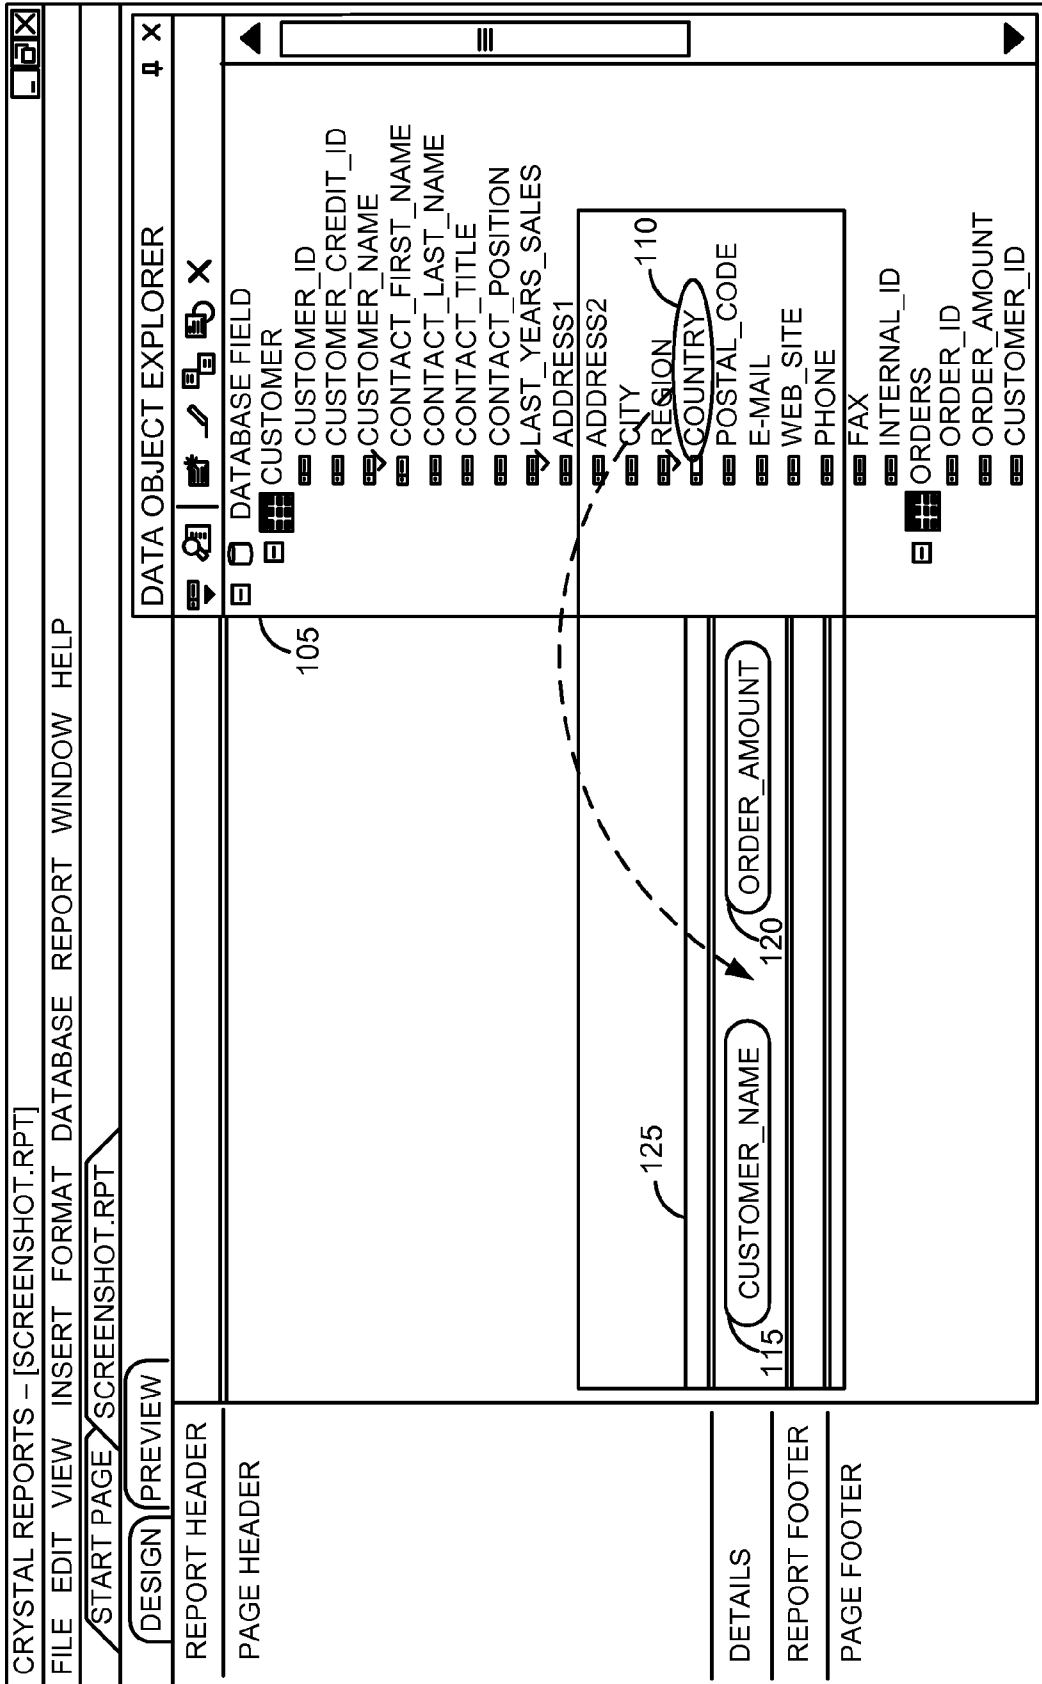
CRYSTAL REPORTS – [SCREENSHOT.RPT]

FILE EDIT VIEW INSERT FORMAT DATABASE REPORT WINDOW HELP

START PAGE SCREENSHOT.RPT

DESIGN PREVIEW

REPORT HEADER

PAGE HEADER

DETAILS

REPORT FOOTER

PAGE FOOTER

125

CUSTOMER_NAME

115

ORDER_AMOUNT

120

105

DATA OBJECT EXPLORER

DATABASE FIELD
CUSTOMER
CUSTOMER_ID
CUSTOMER_CREDIT_ID
CUSTOMER_NAME
CONTACT_FIRST_NAME
CONTACT_LAST_NAME
CONTACT_TITLE
CONTACT_POSITION
LAST_YEARS_SALES
ADDRESS1
ADDRESS2
CITY
REGION
COUNTRY
POSTAL_CODE
E-MAIL
WEB_SITE
PHONE
FAX
INTERNAL_ID
ORDERS
ORDER_ID
ORDER_AMOUNT
CUSTOMER_ID

110